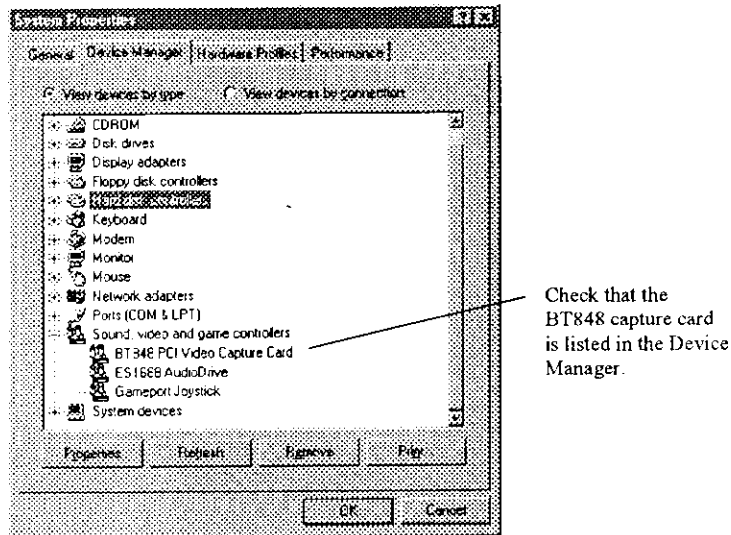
System Properties

General | Device Manager | Hardware Profiles | Performance

View devices by type    View devices by connection

CDROM
Disk drives
Display adapters
Floppy disk controllers
Hard disk controllers
Keyboard
Modem
Monitor
Mouse
Network adapters
Ports (COM & LPT)
Sound, video and game controllers
BT848 PCI Video Capture Card
ES1688 AudioDrive
Gameport Joystick
System devices

Properties | Refresh | Remove | Print

OK | Cancel

Check that the BT848 capture card is listed in the Device Manager.